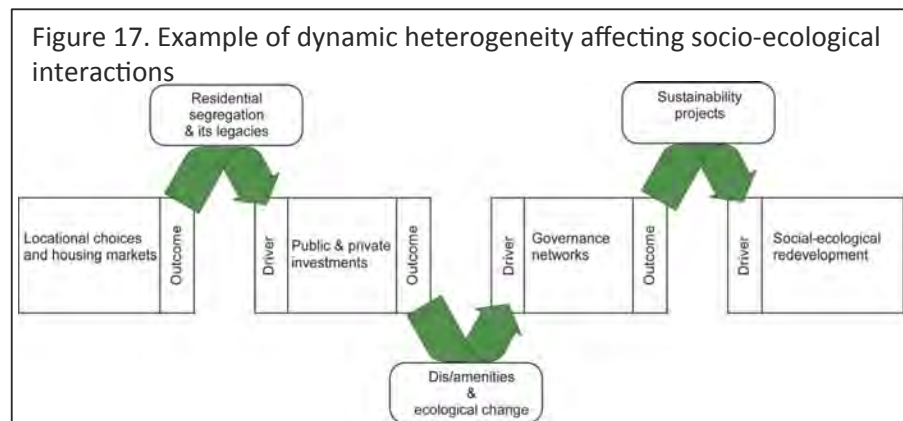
Figure 17. Example of dynamic heterogeneity affecting socio-ecological interactions

Residential segregation & its legacies

Sustainability projects

Locational choices and housing markets

Outcome

Driver

Public & private investments

Outcome

Driver

Governance networks

Outcome

Driver

Social-ecological redevelopment

Dis/amenities & ecological change